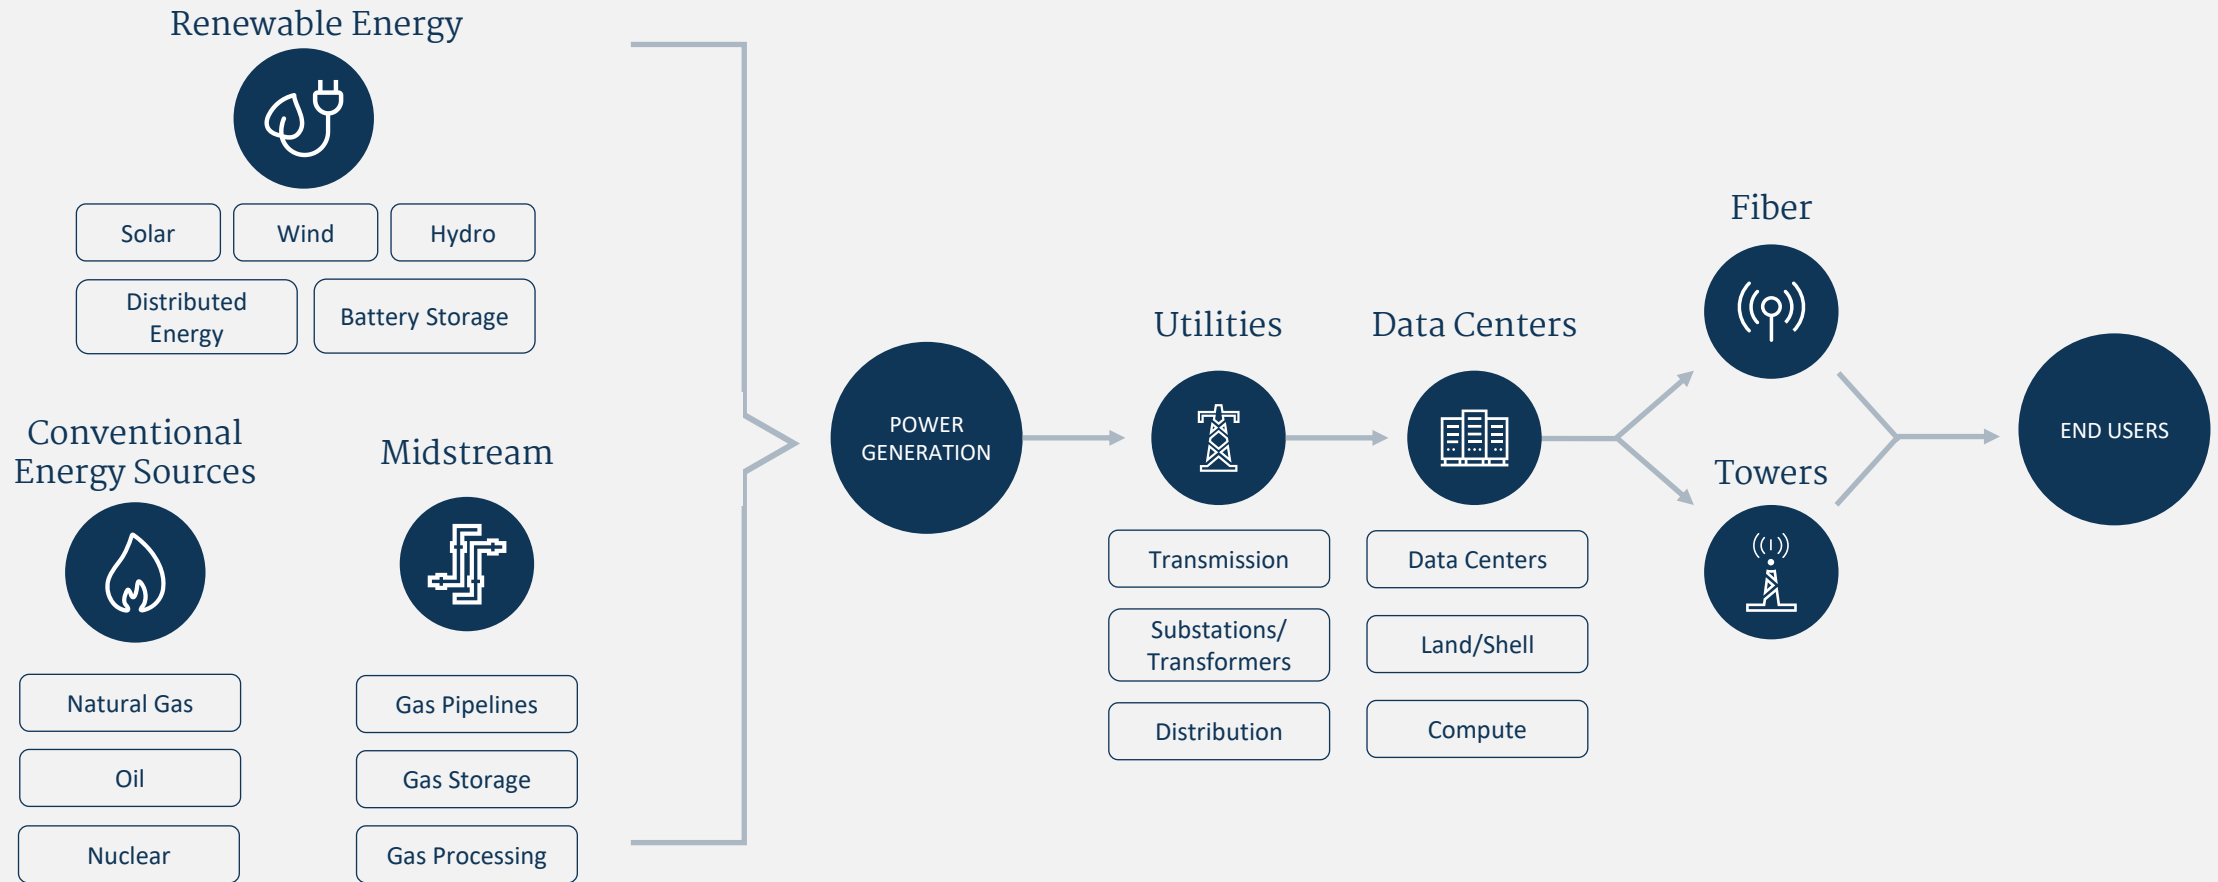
Renewable Energy

Solar

Wind

Hydro

Distributed Energy

Battery Storage

Conventional Energy Sources

Natural Gas

Oil

Nuclear

Midstream

Gas Pipelines

Gas Storage

Gas Processing

POWER GENERATION

Utilities

Transmission

Substations/ Transformers

Distribution

Data Centers

Data Centers

Land/Shell

Compute

Fiber

Towers

END USERS